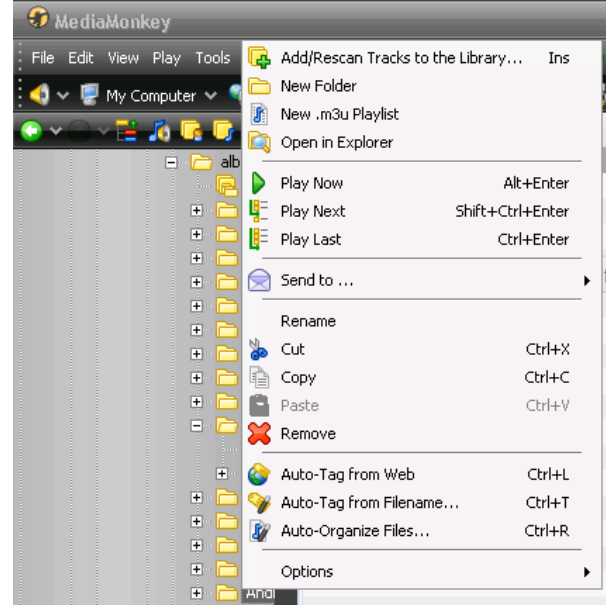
MediaMonkey

File Edit View Play Tools

My Computer

alb

Andi

| | |
|---|---|
| Add/Rescan Tracks to the Library... | Ins |
| New Folder | |
| New .m3u Playlist | |
| Open in Explorer | |
| Play Now | Alt+Enter |
| Play Next | Shift+Ctrl+Enter |
| Play Last | Ctrl+Enter |
| Send to ... | |
| Rename | |
| Cut | Ctrl+X |
| Copy | Ctrl+C |
| Paste | Ctrl+V |
| Remove | |
| Auto-Tag from Web | Ctrl+L |
| Auto-Tag from Filename... | Ctrl+T |
| Auto-Organize Files... | Ctrl+R |
| Options | |